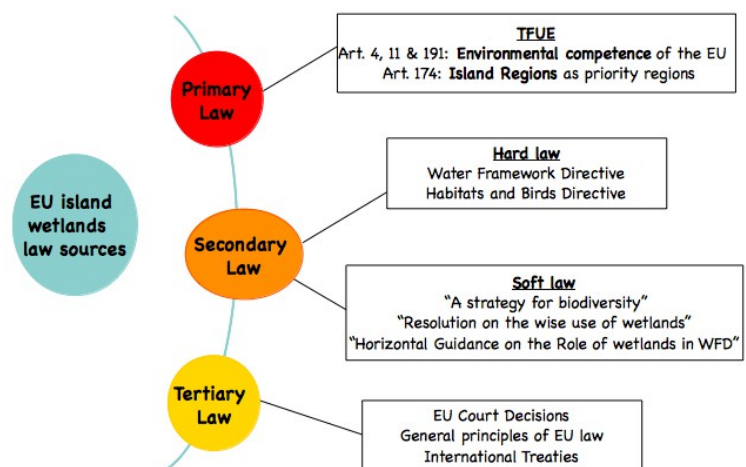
EU island wetlands law sources

Primary Law

TFUE
Art. 4, 11 & 191: Environmental competence of the EU
Art. 174: Island Regions as priority regions

Secondary Law

Hard law
Water Framework Directive
Habitats and Birds Directive

Soft law
"A strategy for biodiversity"
"Resolution on the wise use of wetlands"
"Horizontal Guidance on the Role of wetlands in WFD"

Tertiary Law

EU Court Decisions
General principles of EU law
International Treaties